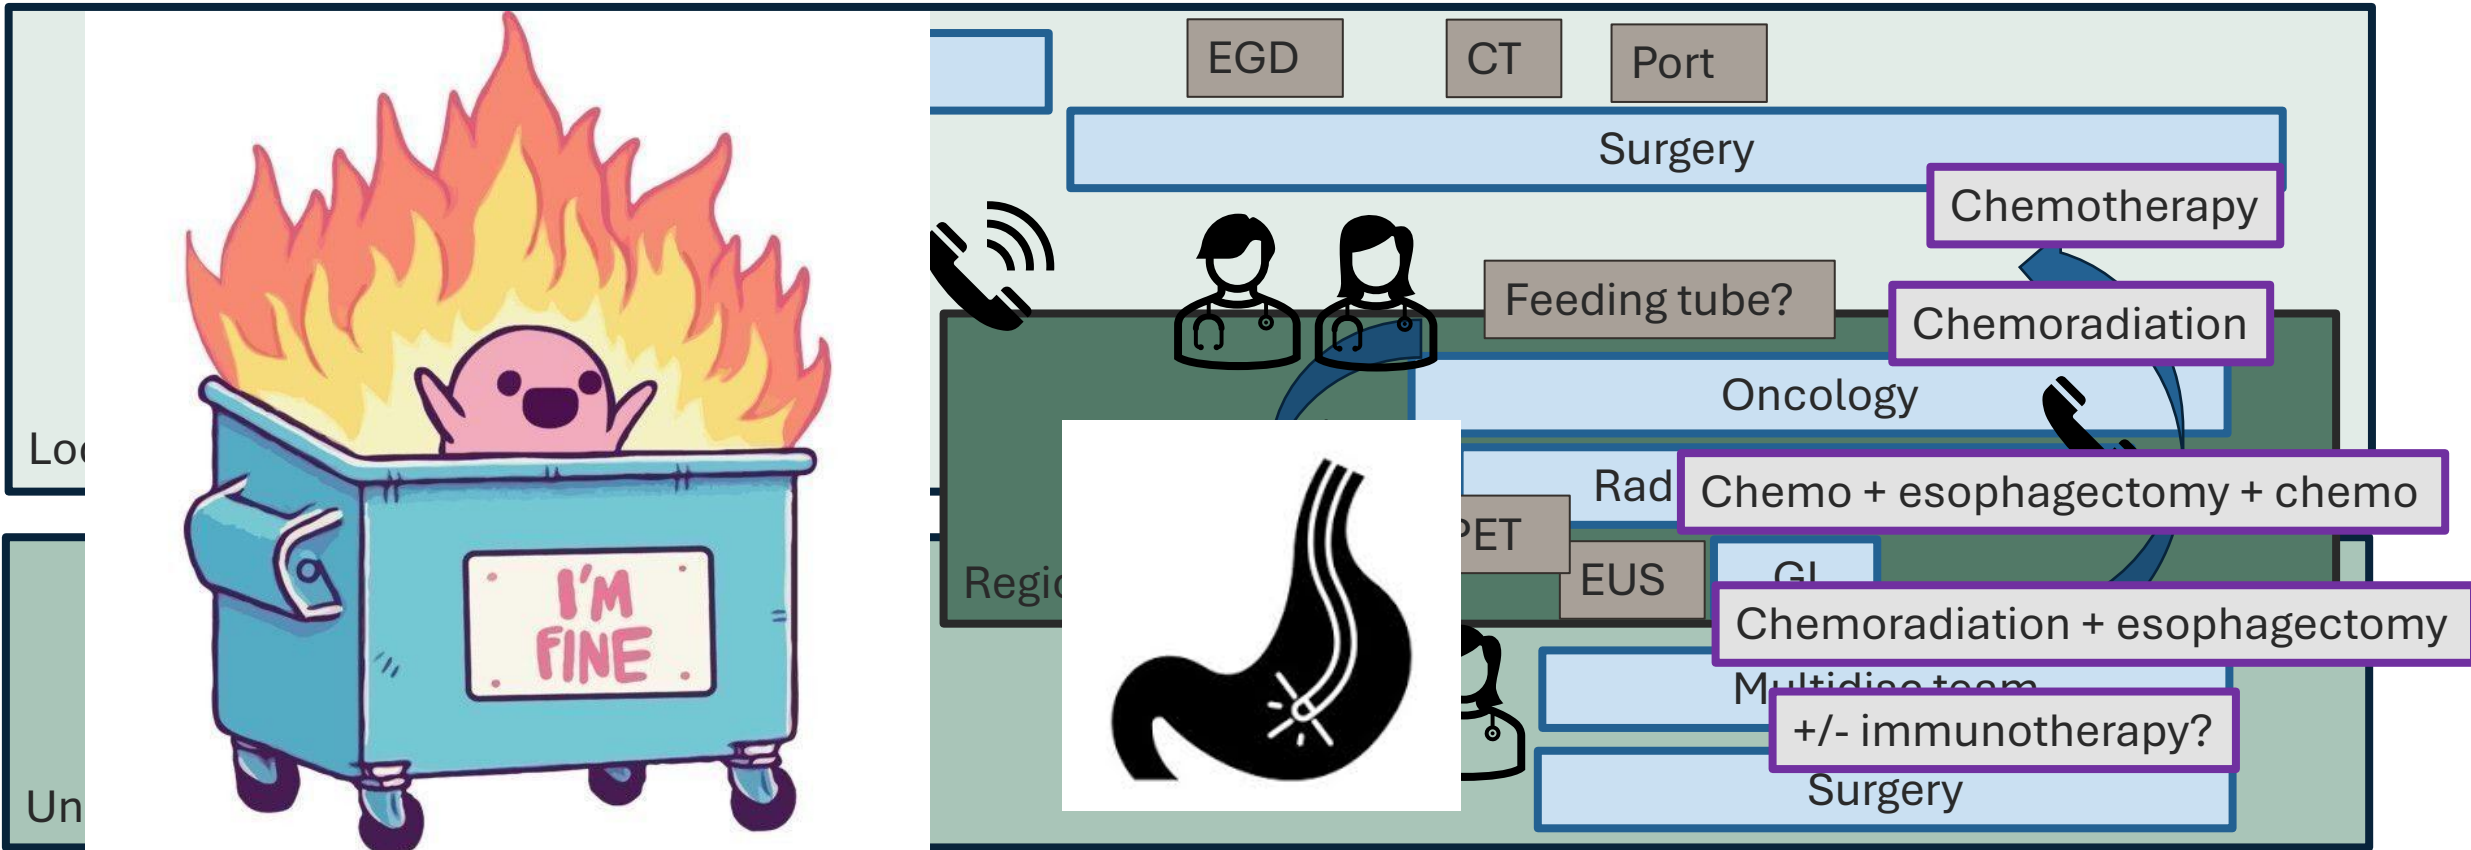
Loc

Un

I'M FINE

EGD

CT

Port

Surgery

Chemotherapy

Feeding tube?

Chemoradiation

Oncology

Rad

Chemo + esophagectomy + chemo

PET

Regi

EUS

GI

Chemoradiation + esophagectomy

Multidisc team

+/- immunotherapy?

Surgery